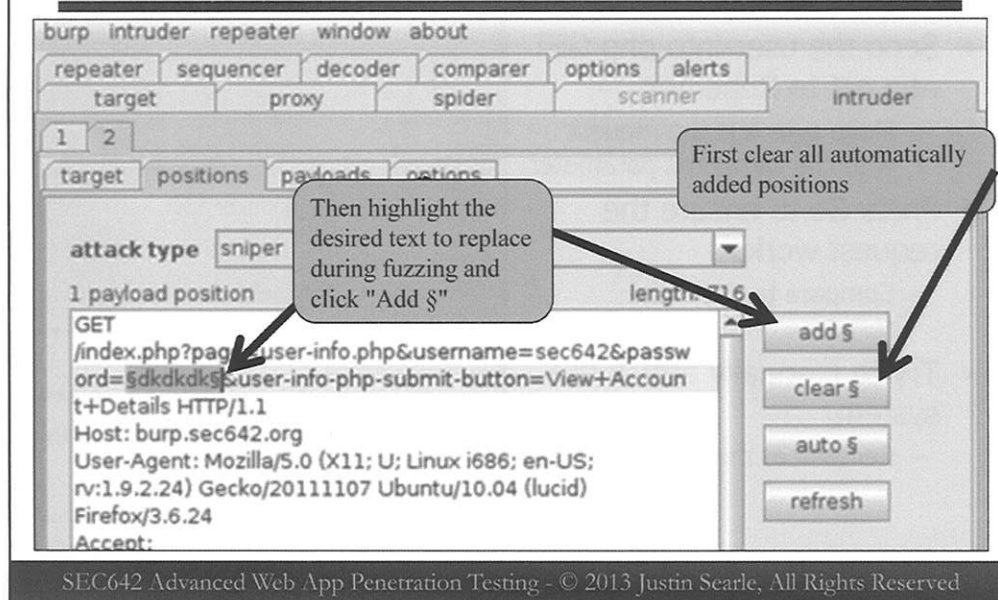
burp intruder repeater window about

repeater sequencer decoder comparer options alerts

target proxy spider scanner intruder

1 2

target positions payloads options

First clear all automatically added positions

Then highlight the desired text to replace during fuzzing and click "Add §"

attack type sniper

1 payload position length: 716

GET /index.php?page=user-info.php&username=sec642&password=§dkdkdk§&user-info-php-submit-button=View+Account+Details HTTP/1.1
Host: burp.sec642.org
User-Agent: Mozilla/5.0 (X11; U; Linux i686; en-US; rv:1.9.2.24) Gecko/20111107 Ubuntu/10.04 (lucid) Firefox/3.6.24
Accept:

add §

clear §

auto §

refresh

SEC642 Advanced Web App Penetration Testing - © 2013 Justin Searle, All Rights Reserved